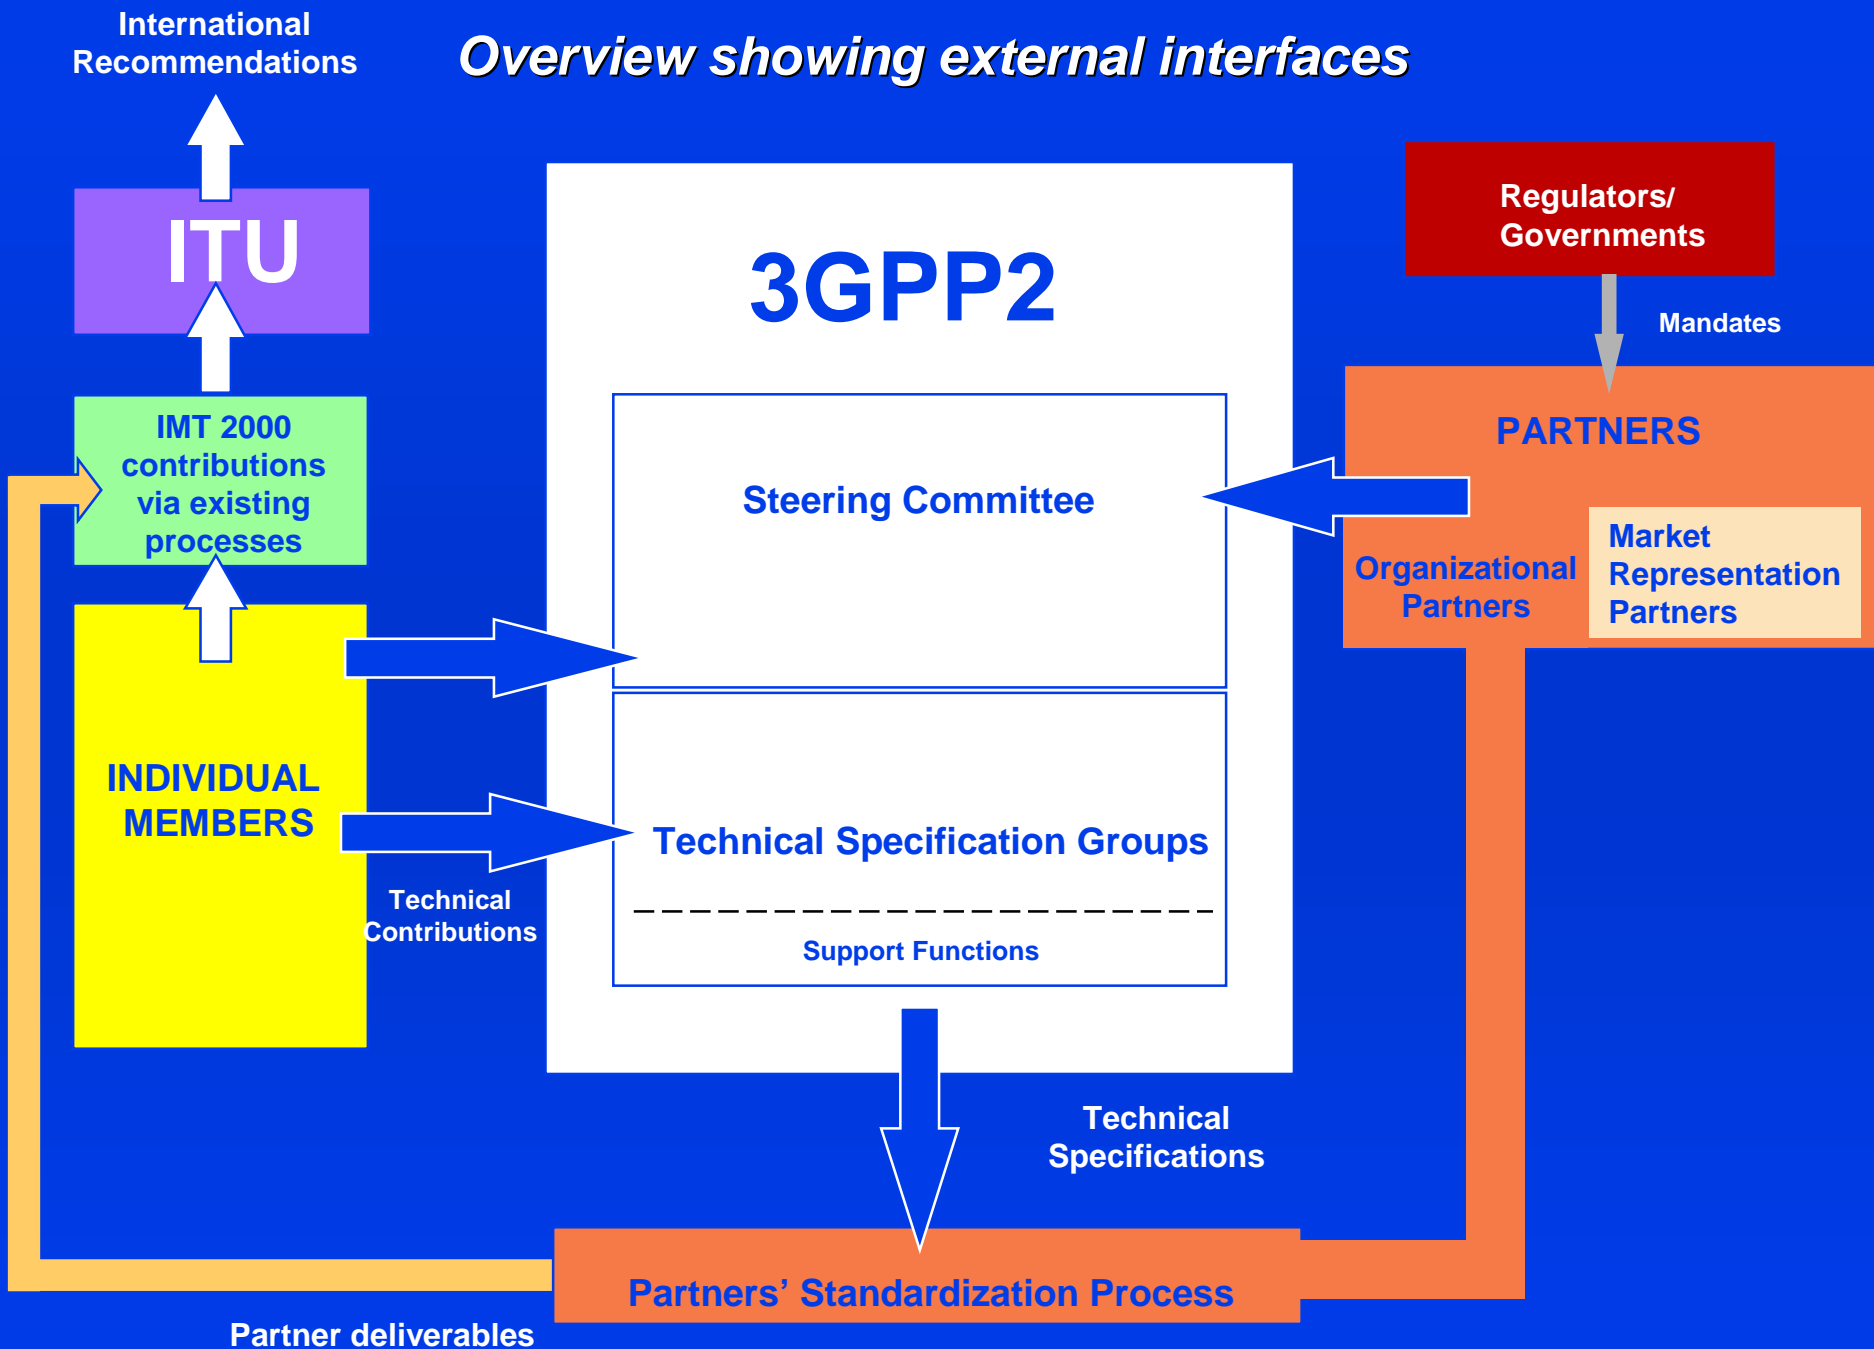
International Recommendations

Overview showing external interfaces

ITU

IMT 2000 contributions via existing processes

INDIVIDUAL MEMBERS

Technical Contributions

3GPP2

Steering Committee

Technical Specification Groups

Support Functions

Regulators/ Governments

Mandates

PARTNERS

Organizational Partners

Market Representation Partners

Technical Specifications

Partners’ Standardization Process

Partner deliverables